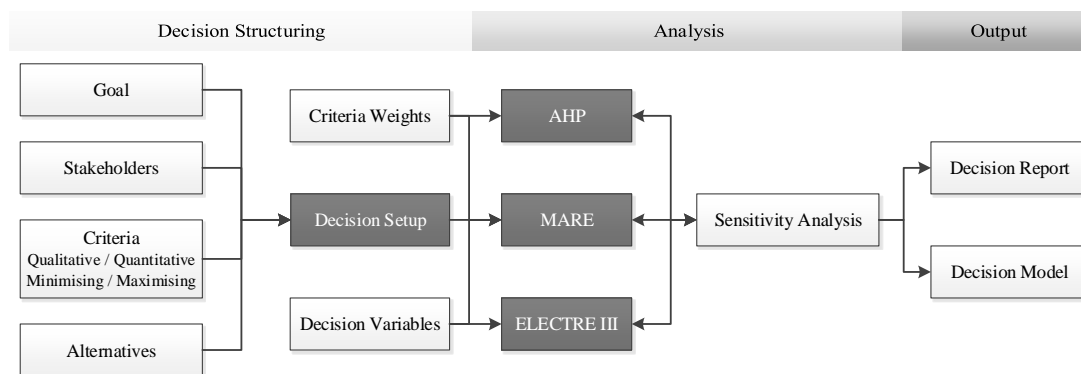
Decision Structuring

Analysis

Output

Goal

Stakeholders

Criteria
Qualitative / Quantitative
Minimising / Maximising

Alternatives

Criteria Weights

Decision Setup

Decision Variables

AHP

MARE

ELECTRE III

Sensitivity Analysis

Decision Report

Decision Model